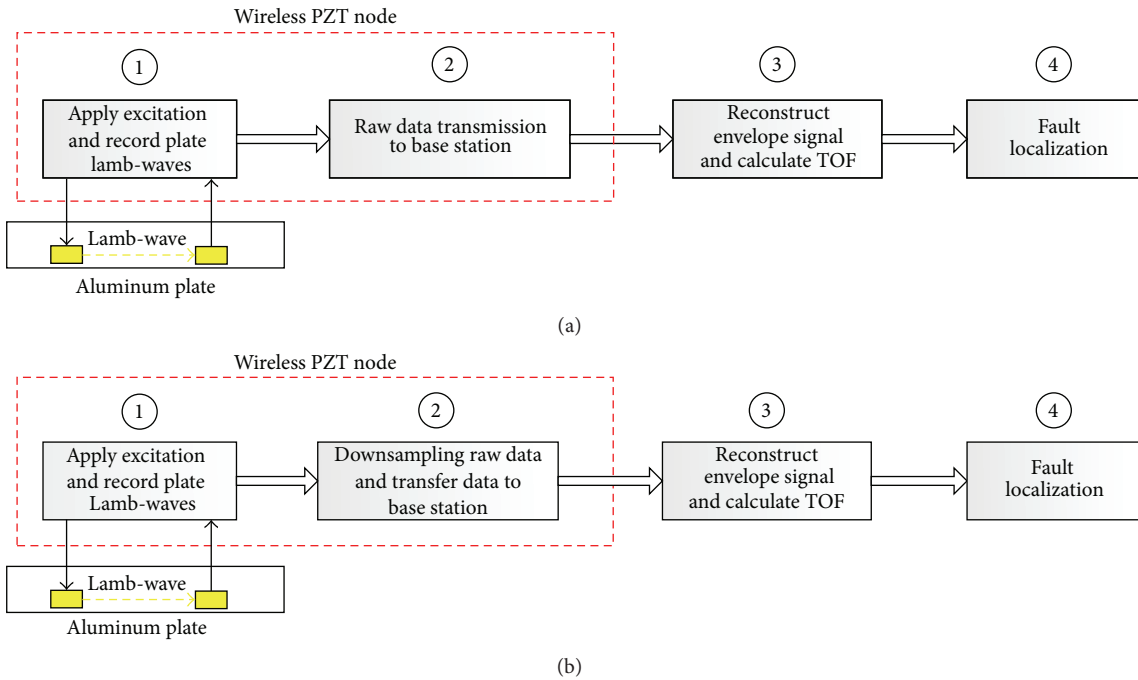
Wireless PZT node

1

2

3

4

Apply excitation and record plate lamb-waves

Raw data transmission to base station

Reconstruct envelope signal and calculate TOF

Fault localization

Lamb-wave

Aluminum plate

(a)

Wireless PZT node

1

2

3

4

Apply excitation and record plate Lamb-waves

Downsampling raw data and transfer data to base station

Reconstruct envelope signal and calculate TOF

Fault localization

Lamb-wave

Aluminum plate

(b)